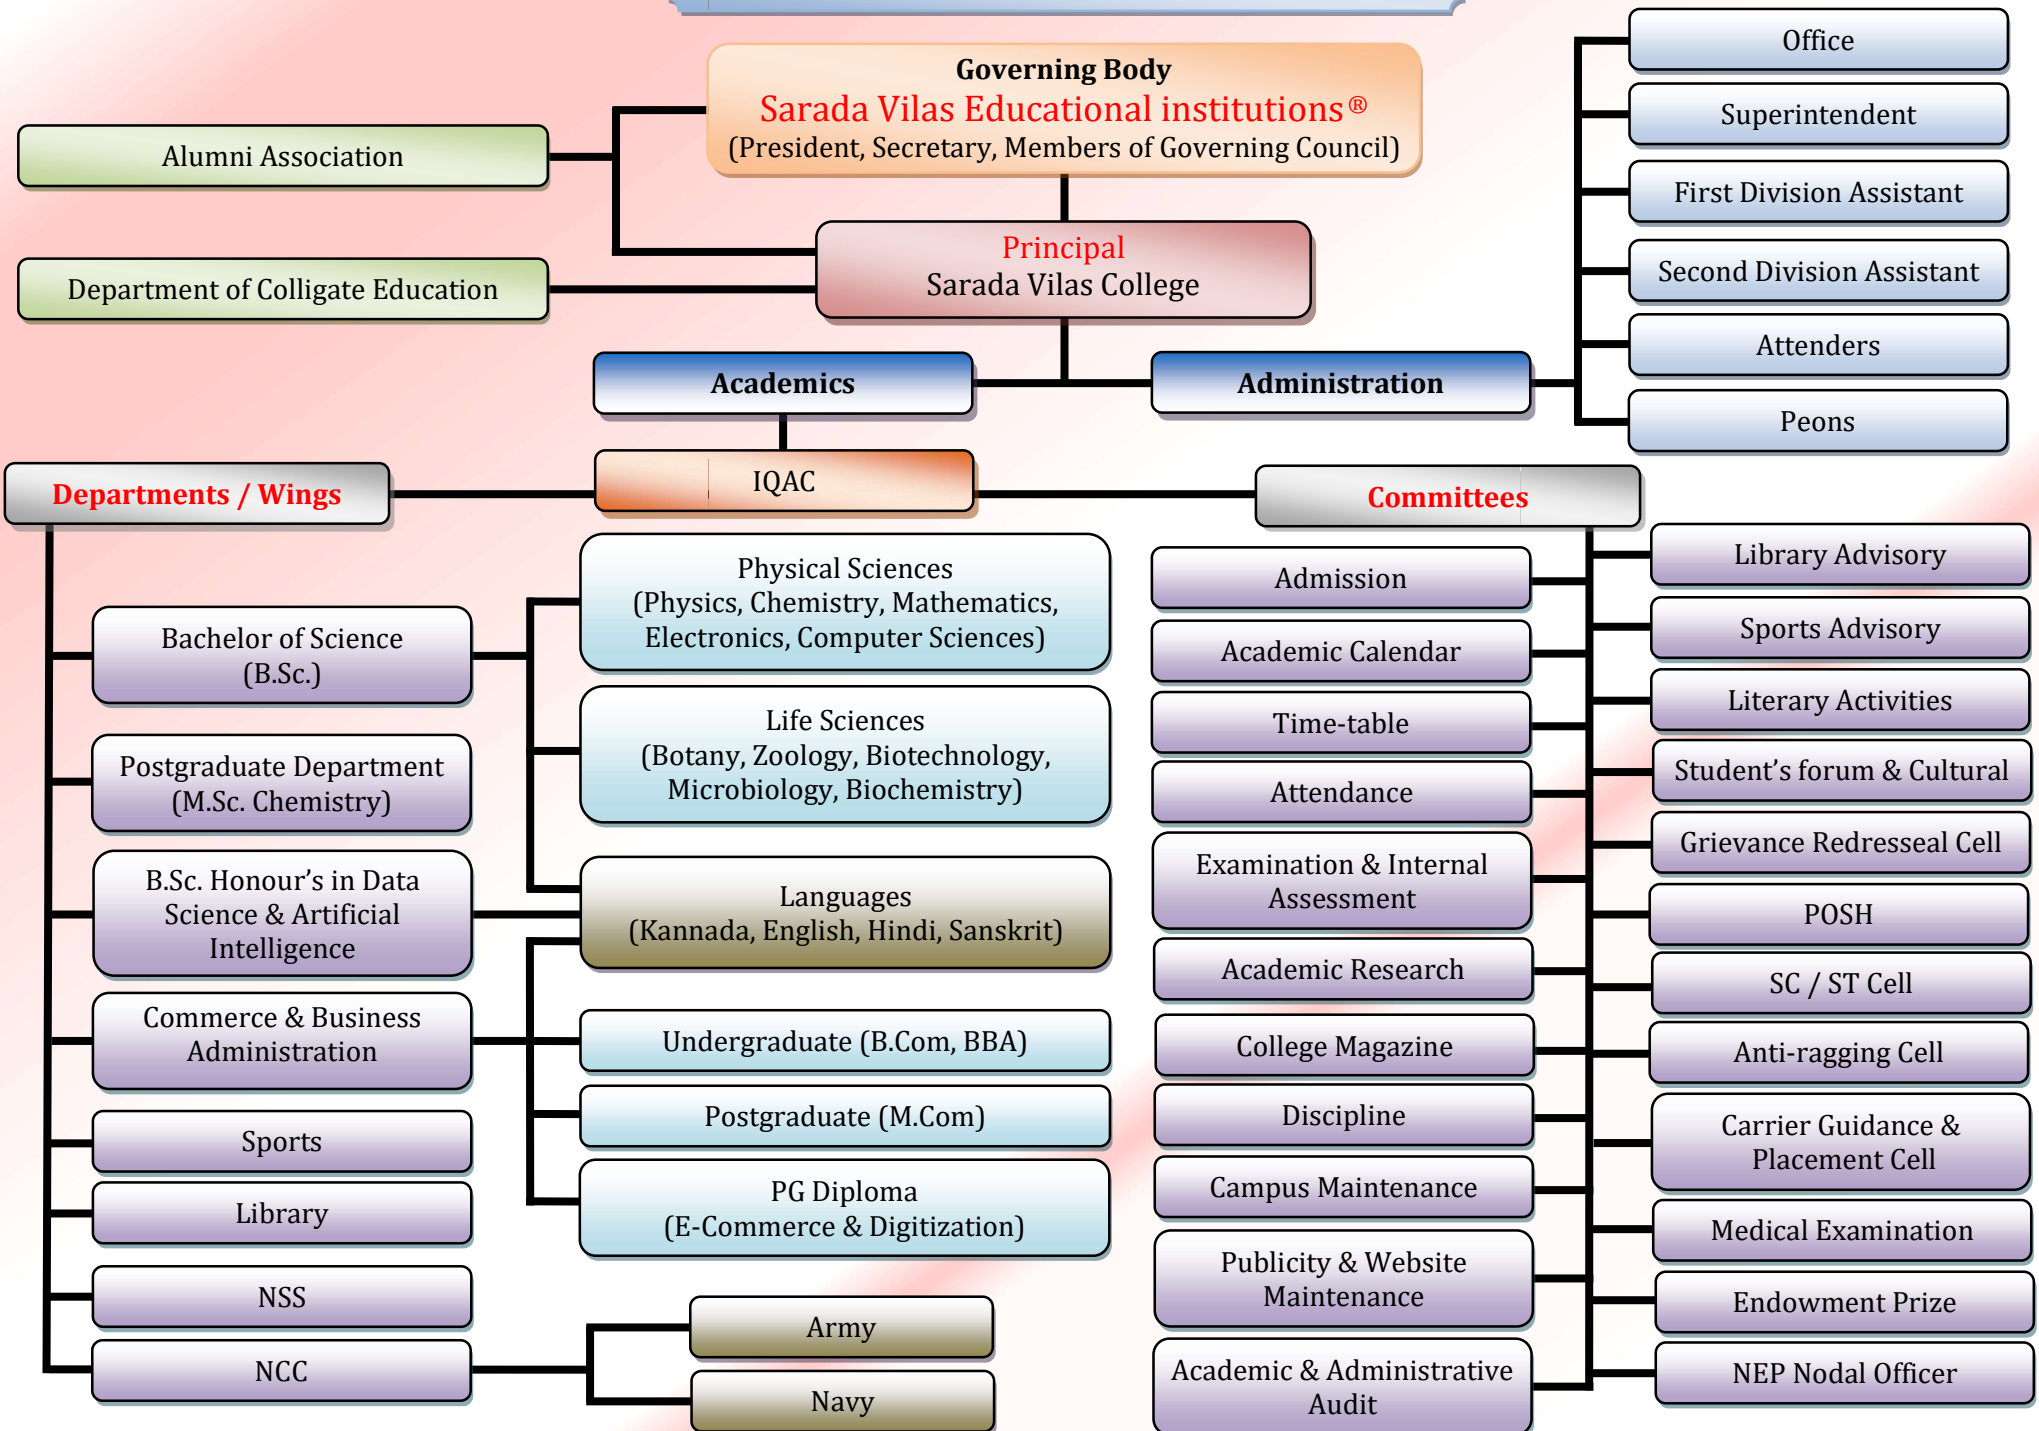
Governing Body
Sarada Vilas Educational institutions®
(President, Secretary, Members of Governing Council)

Alumni Association

Department of Colligate Education

Principal
Sarada Vilas College

Office
Superintendent
First Division Assistant
Second Division Assistant
Attenders
Peons

Academics

Administration

Departments / Wings

IQAC

Committees

Bachelor of Science (B.Sc.)

Postgraduate Department (M.Sc. Chemistry)

B.Sc. Honour's in Data Science & Artificial Intelligence

Commerce & Business Administration

Sports

Library

NSS

NCC

Physical Sciences (Physics, Chemistry, Mathematics, Electronics, Computer Sciences)

Life Sciences (Botany, Zoology, Biotechnology, Microbiology, Biochemistry)

Languages (Kannada, English, Hindi, Sanskrit)

Undergraduate (B.Com, BBA)

Postgraduate (M.Com)

PG Diploma (E-Commerce & Digitization)

Army

Navy

Admission
Academic Calendar
Time-table
Attendance
Examination & Internal Assessment
Academic Research
College Magazine
Discipline
Campus Maintenance
Publicity & Website Maintenance
Academic & Administrative Audit

Library Advisory
Sports Advisory
Literary Activities
Student's forum & Cultural
Grievance Redresseal Cell
POSH
SC / ST Cell
Anti-ragging Cell
Carrier Guidance & Placement Cell
Medical Examination
Endowment Prize
NEP Nodal Officer